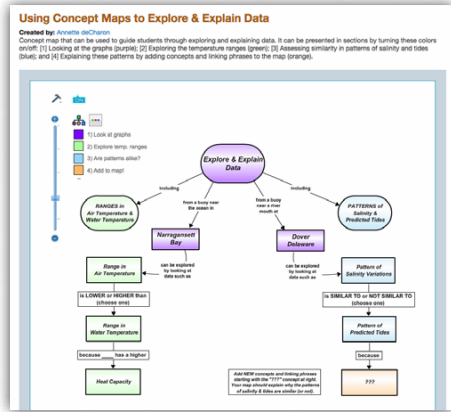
Using Concept Maps to Explore & Explain Data

Created by: Annette deCharon

Concept map that can be used to guide students through exploring and explaining data. It can be presented in sections by turning these colors on/off: [1] Looking at the graphs (purple); [2] Exploring the temperature ranges (green); [3] Assessing similarity in patterns of salinity and tides (blue); and [4] Explaining these patterns by adding concepts and linking phrases to the map (orange).

1) Look at graphs

2) Explore temp. ranges

3) Are patterns alike?

4) Add to map!

Explore & Explain Data

including

including

RANGES in Air Temperature & Water Temperature

from a buoy near the ocean in

from a buoy near a river mouth at

PATTERNS of Salinity & Predicted Tides

Narragansett Bay

Dover Delaware

can be explored by looking at data such as

can be explored by looking at data such as

Range in Air Temperature

Pattern of Salinity Variations

is LOWER or HIGHER than (choose one)

is SIMILAR TO or NOT SIMILAR TO (choose one)

Range in Water Temperature

Pattern of Predicted Tides

because ___ has a higher

because

Heat Capacity

Add NEW concepts and linking phrases starting with the "???" concept at right. Your map should explain why the patterns of salinity & tides are similar (or not).

???